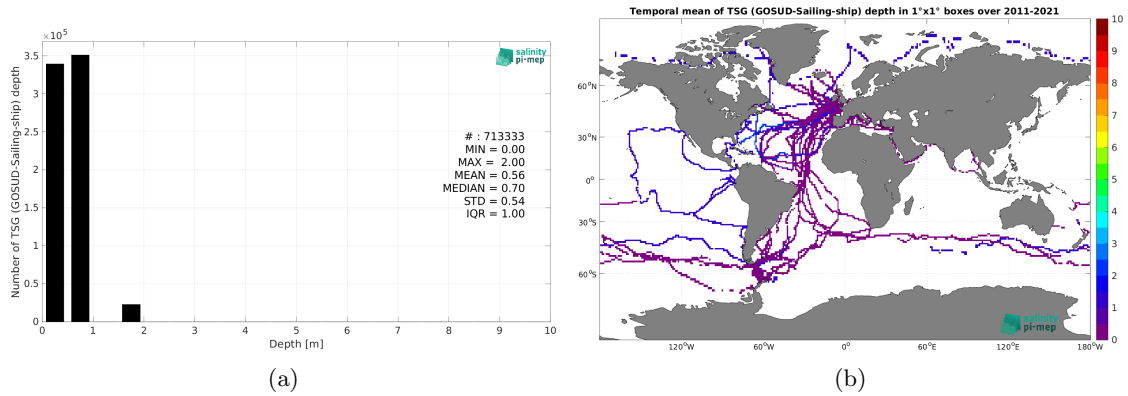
$\times 10^5$

salinity pi-mep

Number of TSG (GOSUD-Sailing-ship) depth

3.5
3
2.5
2
1.5
1
0.5
0

# : 713333
MIN = 0.00
MAX = 2.00
MEAN = 0.56
MEDIAN = 0.70
STD = 0.54
IQR = 1.00

0 1 2 3 4 5 6 7 8 9 10

Depth [m]

(a)

Temporal mean of TSG (GOSUD-Sailing-ship) depth in 1°x1° boxes over 2011-2021

60°N
30°N
0°
30°S
60°S

120°W 60°W 0° 60°E 120°E 180°W

10
9
8
7
6
5
4
3
2
1
0

salinity pi-mep

(b)